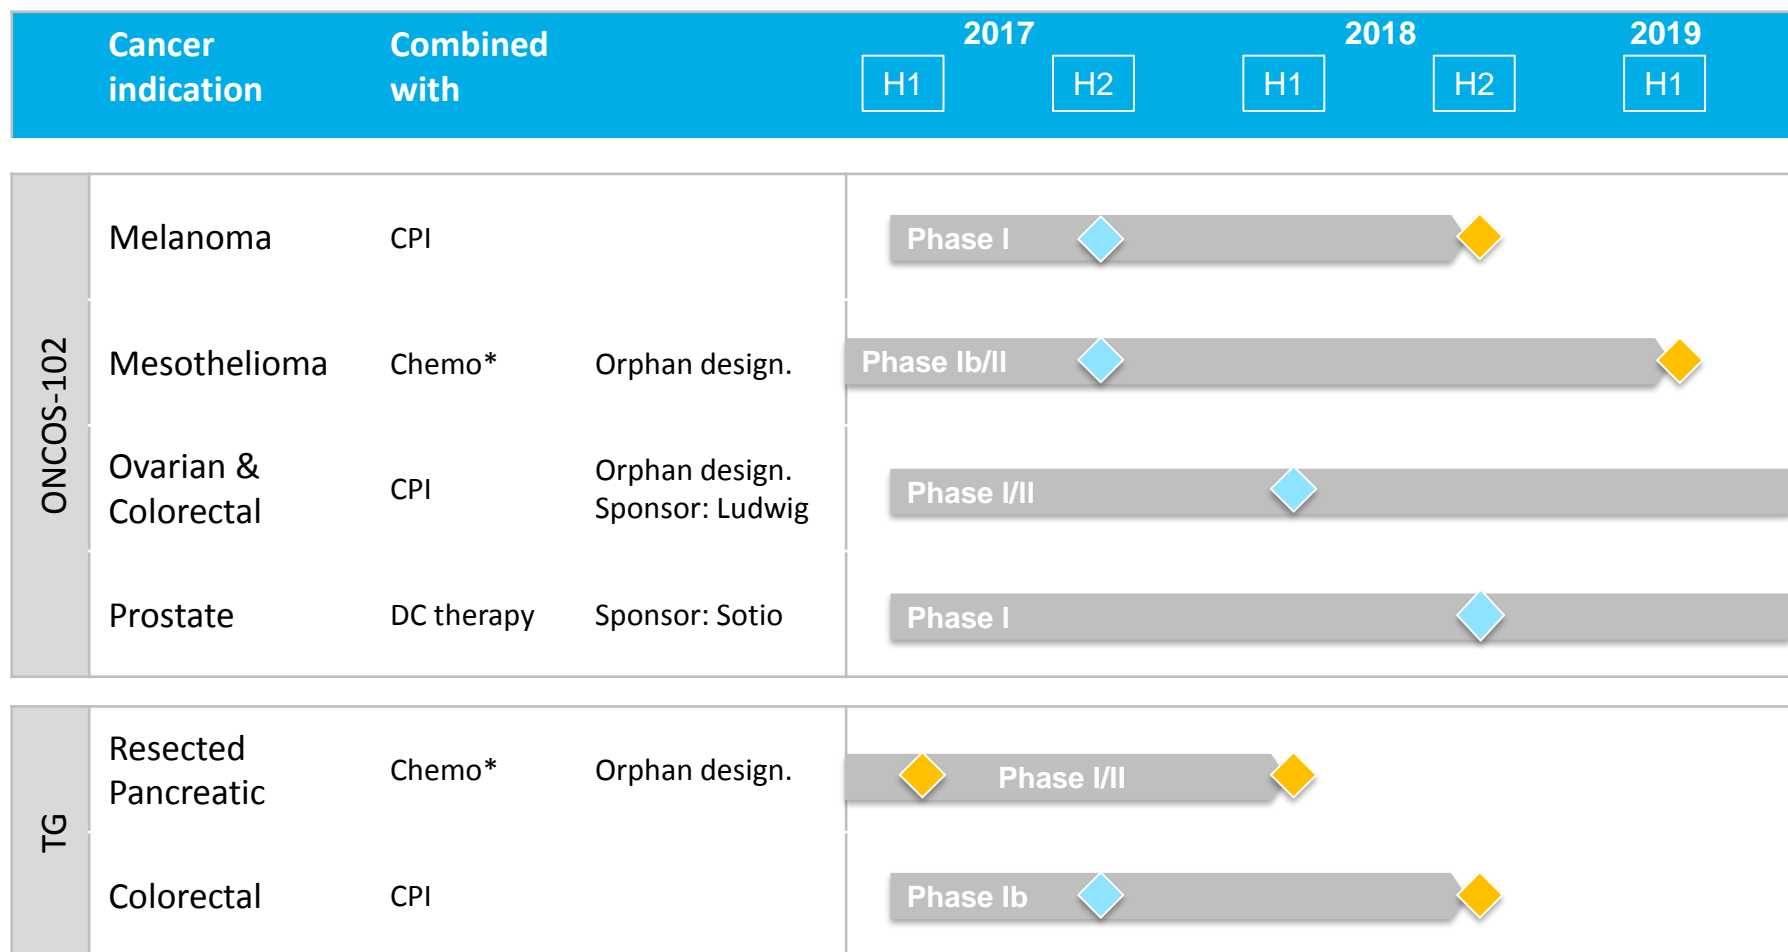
| | Cancer indication | Combined with | | 2017 H1 | H2 | 2018 H1 | H2 | 2019 H1 |
|---|---|---|---|---|---|---|---|---|
| ONCOS-102 | Melanoma | CPI | | Phase I | | | | |
| | Mesothelioma | Chemo* | Orphan design. | Phase Ib/II | | | | |
| | Ovarian & Colorectal | CPI | Orphan design. Sponsor: Ludwig | Phase I/II | | | | |
| | Prostate | DC therapy | Sponsor: Sotio | Phase I | | | | |
| TG | Resected Pancreatic | Chemo* | Orphan design. | Phase I/II | | | | |
| | Colorectal | CPI | | Phase Ib | | | | |